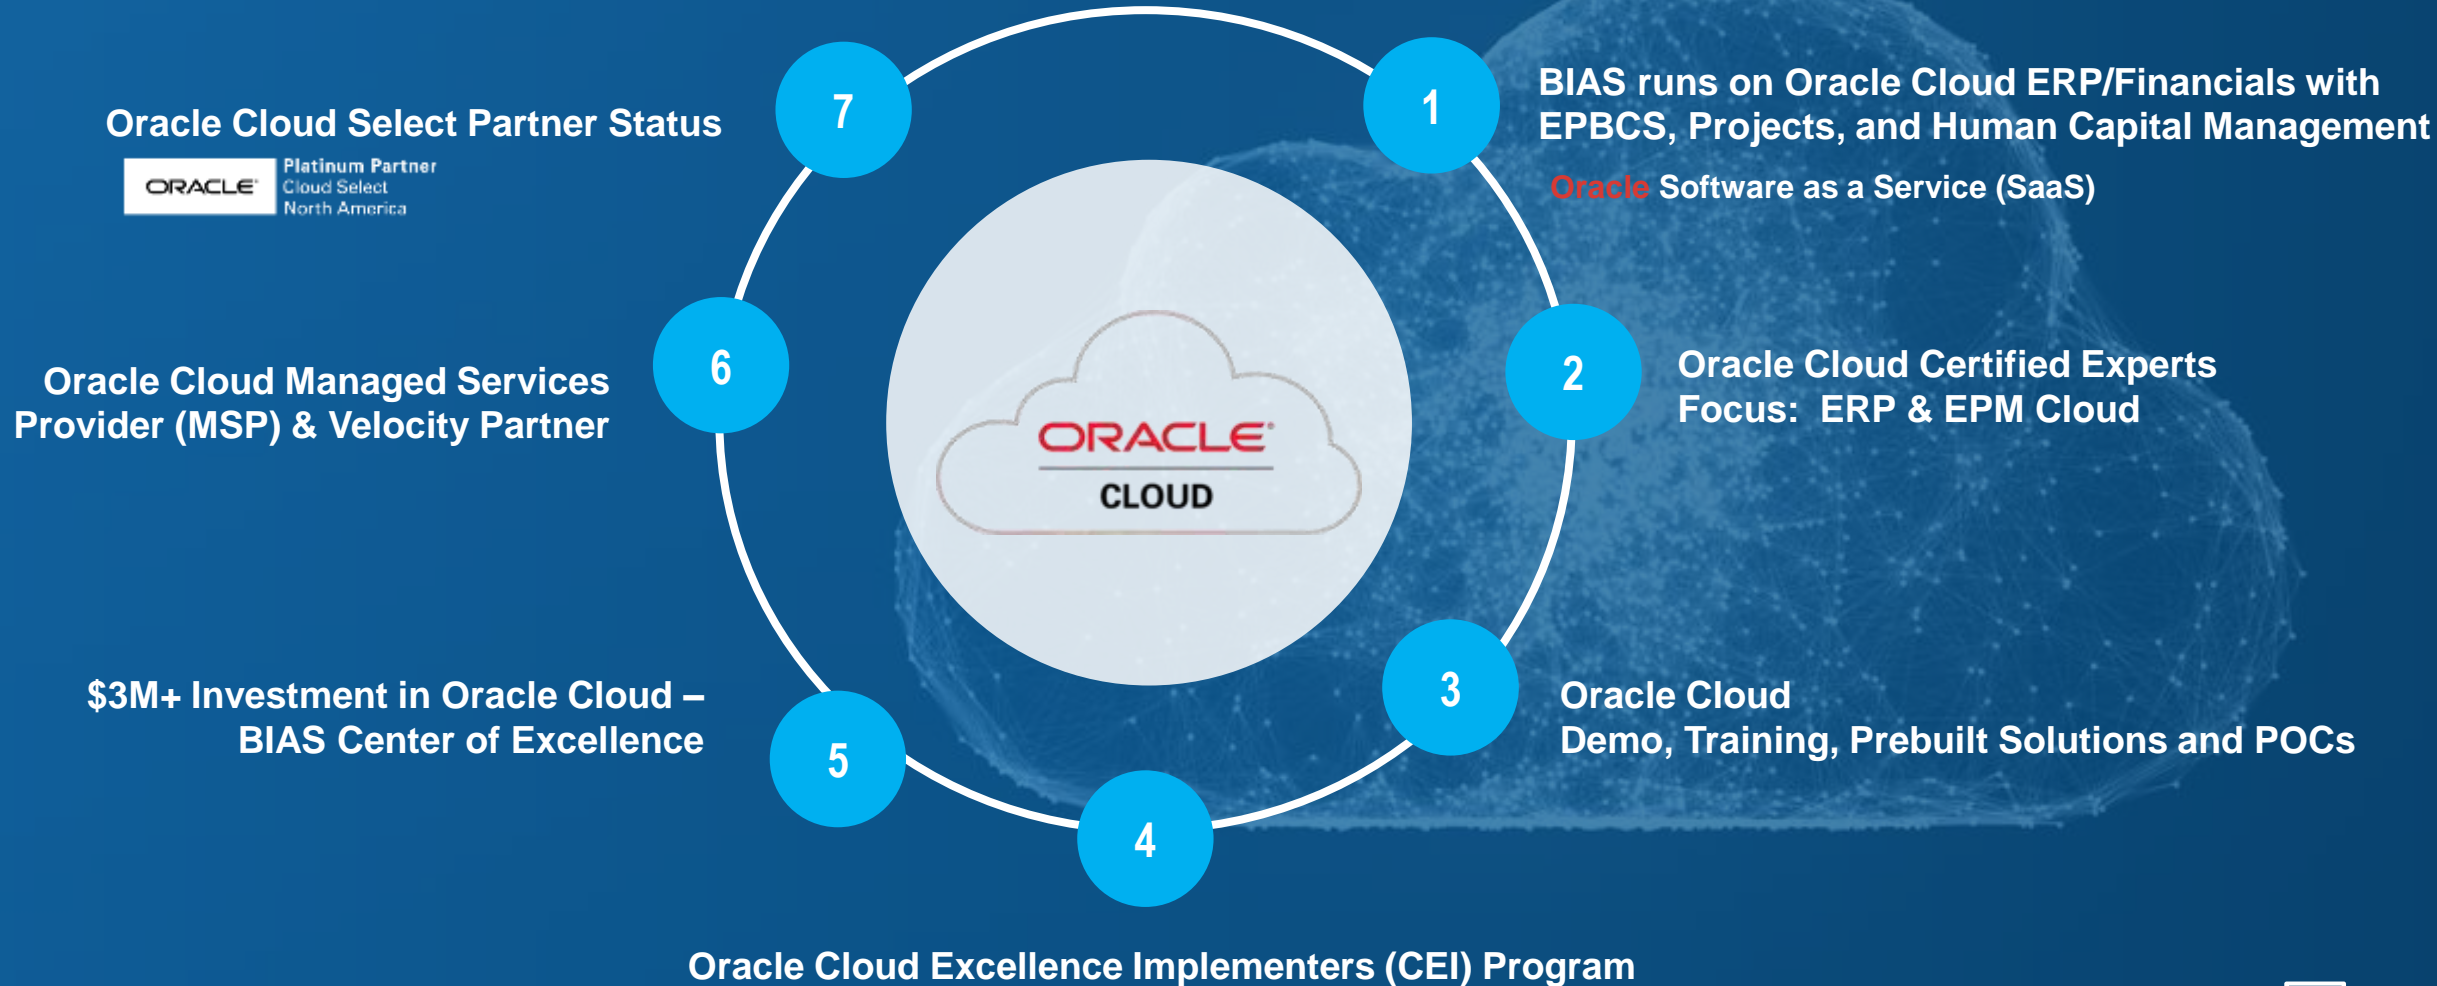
7

Oracle Cloud Select Partner Status

ORACLE Platinum Partner Cloud Select North America

1

BIAS runs on Oracle Cloud ERP/Financials with EPBCS, Projects, and Human Capital Management

Oracle Software as a Service (SaaS)

ORACLE CLOUD

6

Oracle Cloud Managed Services Provider (MSP) & Velocity Partner

2

Oracle Cloud Certified Experts
Focus: ERP & EPM Cloud

3

Oracle Cloud
Demo, Training, Prebuilt Solutions and POCs

$3M+ Investment in Oracle Cloud – BIAS Center of Excellence

5

4

Oracle Cloud Excellence Implementers (CEI) Program